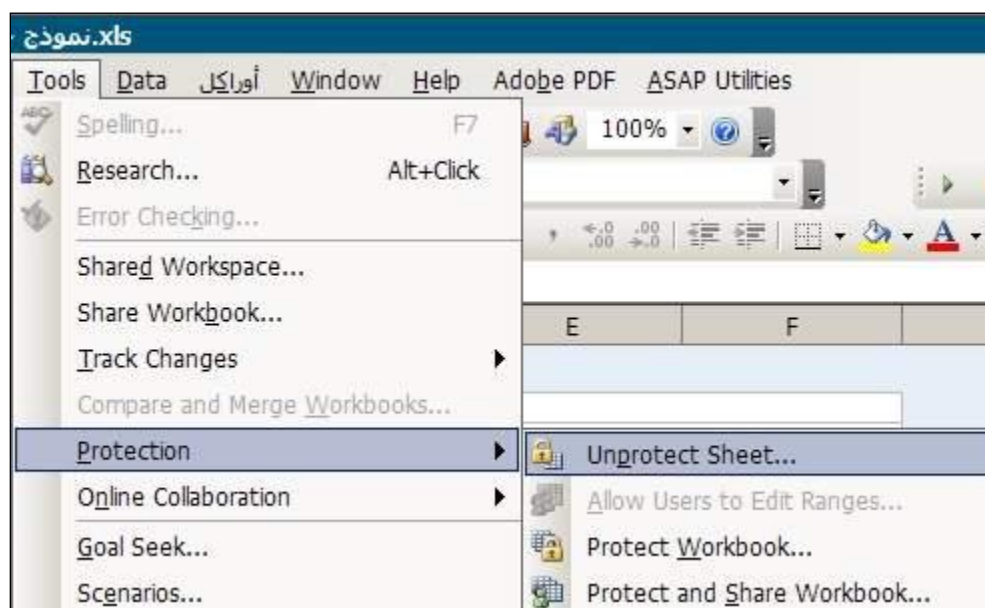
نموذج.xls

Tools Data أوراكل Window Help Adobe PDF ASAP Utilities

100%

Spelling... F7
Research... Alt+Click
Error Checking...
Shared Workspace...
Share Workbook...
Track Changes
Compare and Merge Workbooks...
Protection
Online Collaboration
Goal Seek...
Scenarios...

E F

Unprotect Sheet...
Allow Users to Edit Ranges...
Protect Workbook...
Protect and Share Workbook...